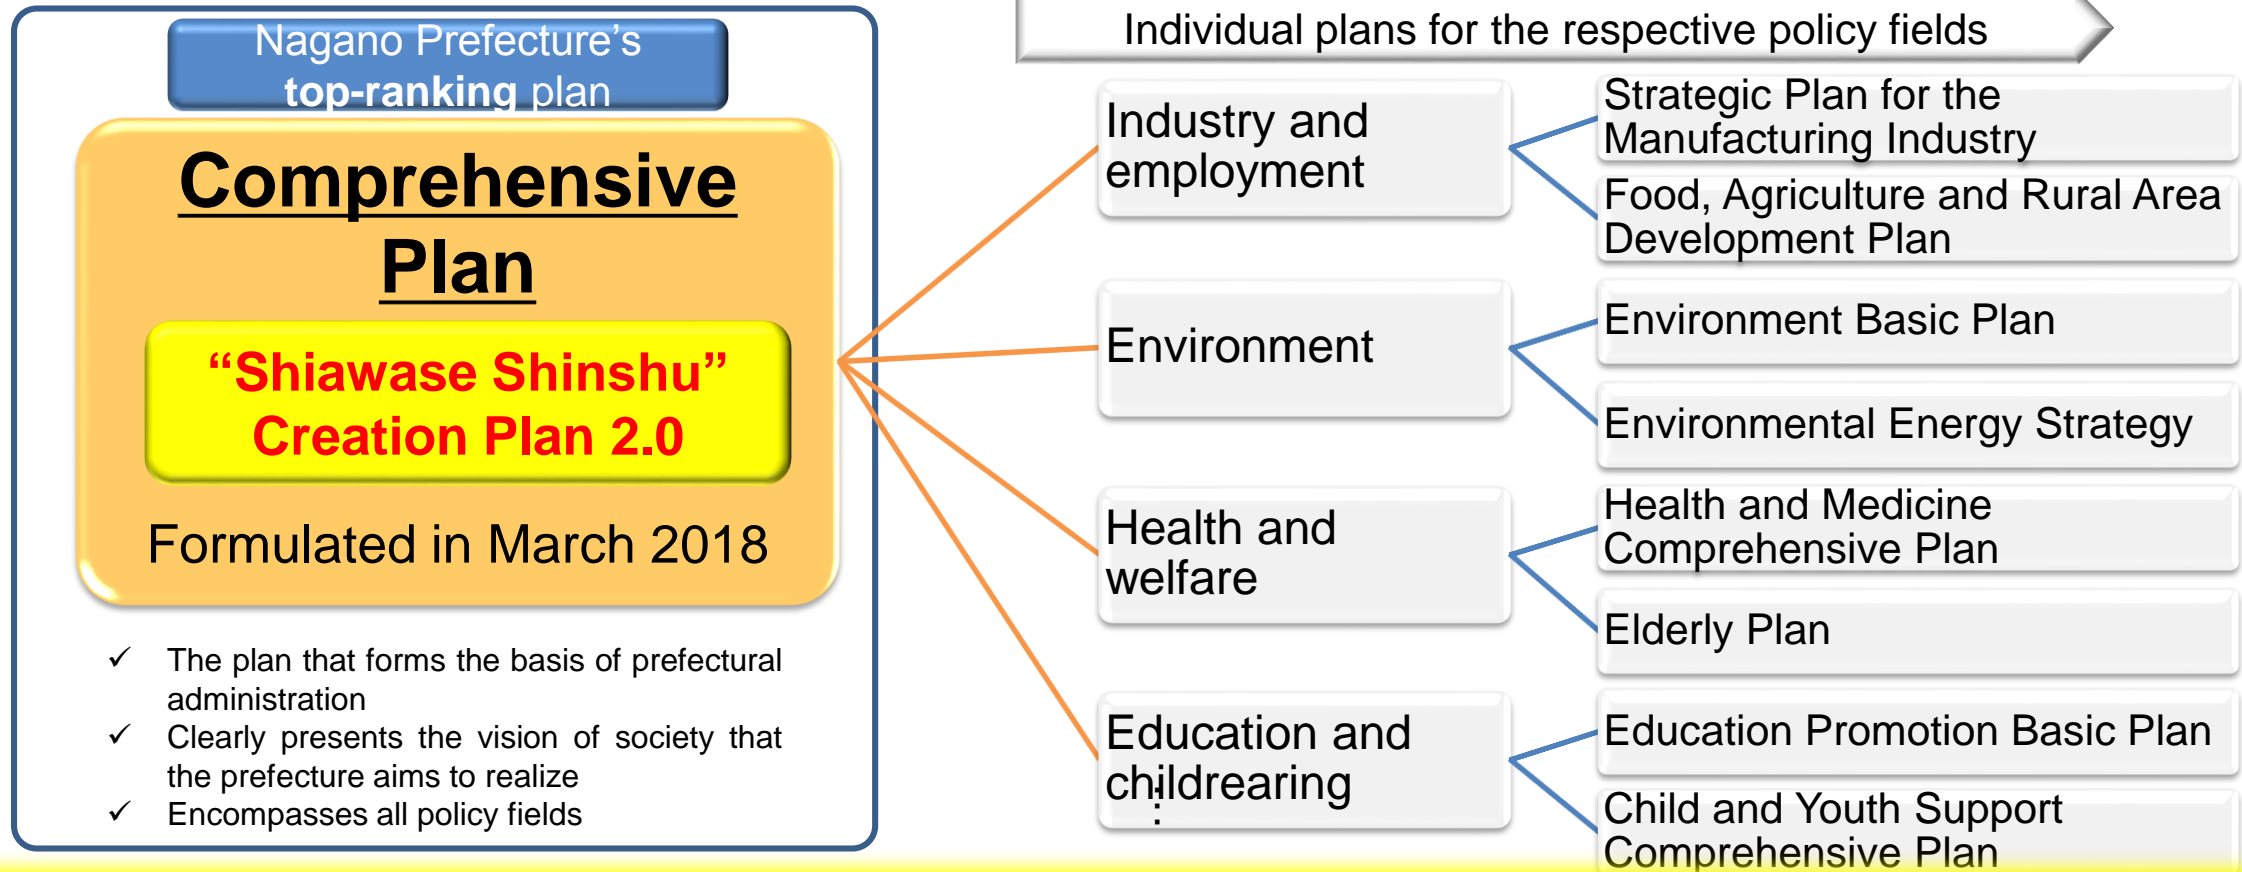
Nagano Prefecture's top-ranking plan

Comprehensive Plan

"Shiawase Shinshu" Creation Plan 2.0

Formulated in March 2018

✓ The plan that forms the basis of prefectural administration
✓ Clearly presents the vision of society that the prefecture aims to realize
✓ Encompasses all policy fields

Individual plans for the respective policy fields

Industry and employment

Strategic Plan for the Manufacturing Industry

Food, Agriculture and Rural Area Development Plan

Environment

Environment Basic Plan

Environmental Energy Strategy

Health and welfare

Health and Medicine Comprehensive Plan

Elderly Plan

Education and childrearing

Education Promotion Basic Plan

Child and Youth Support Comprehensive Plan

⋮